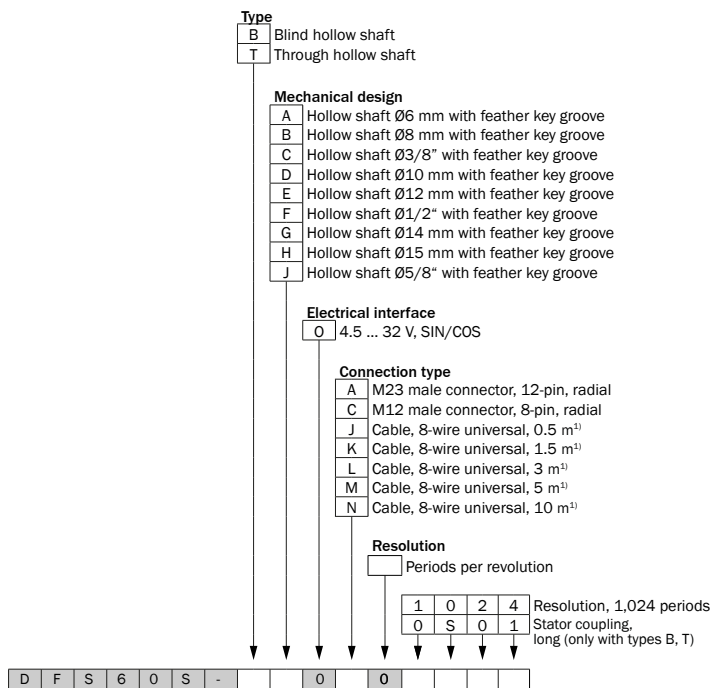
Type
B Blind hollow shaft
T Through hollow shaft

Mechanical design
A Hollow shaft Ø6 mm with feather key groove
B Hollow shaft Ø8 mm with feather key groove
C Hollow shaft Ø3/8" with feather key groove
D Hollow shaft Ø10 mm with feather key groove
E Hollow shaft Ø12 mm with feather key groove
F Hollow shaft Ø1/2" with feather key groove
G Hollow shaft Ø14 mm with feather key groove
H Hollow shaft Ø15 mm with feather key groove
J Hollow shaft Ø5/8" with feather key groove

Electrical interface
O 4.5 ... 32 V, SIN/COS

Connection type
A M23 male connector, 12-pin, radial
C M12 male connector, 8-pin, radial
J Cable, 8-wire universal, 0.5 m$^{1)}$
K Cable, 8-wire universal, 1.5 m$^{1)}$
L Cable, 8-wire universal, 3 m$^{1)}$
M Cable, 8-wire universal, 5 m$^{1)}$
N Cable, 8-wire universal, 10 m$^{1)}$

Resolution
Periods per revolution

| 1 | 0 | 2 | 4 | Resolution, 1,024 periods |
|---|---|---|---|---|
| 0 | S | 0 | 1 | Stator coupling, long (only with types B, T) |

| D | F | S | 6 | 0 | S | - | | | 0 | | 0 | | | | | |
|---|---|---|---|---|---|---|---|---|---|---|---|---|---|---|---|---|